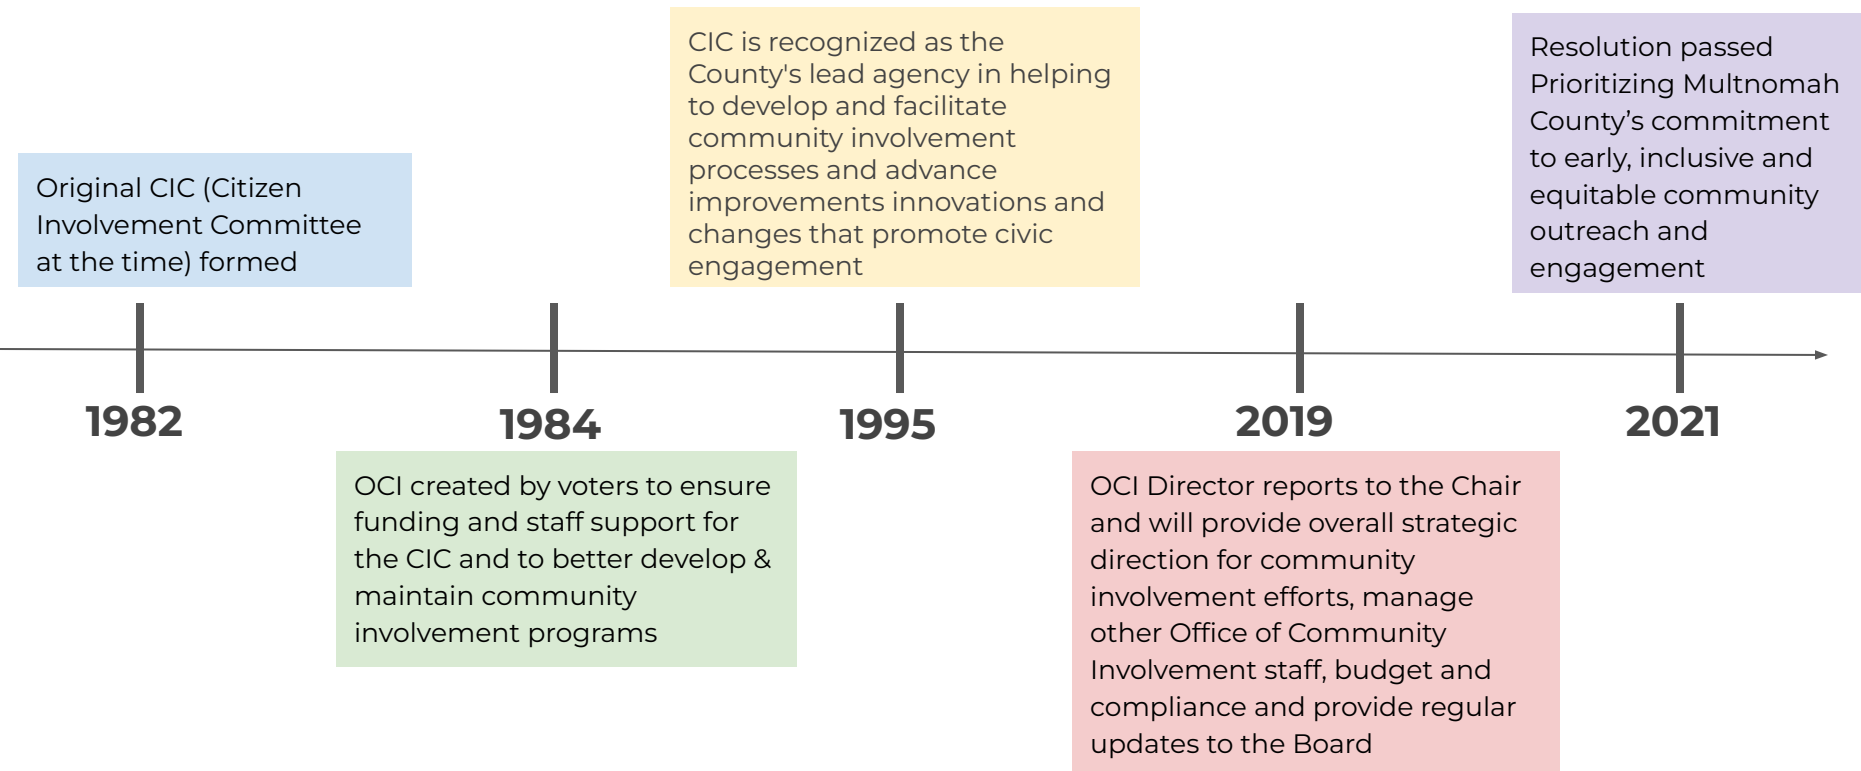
Original CIC (Citizen Involvement Committee at the time) formed

CIC is recognized as the County's lead agency in helping to develop and facilitate community involvement processes and advance improvements innovations and changes that promote civic engagement

Resolution passed Prioritizing Multnomah County's commitment to early, inclusive and equitable community outreach and engagement

1982

1984

1995

2019

2021

OCI created by voters to ensure funding and staff support for the CIC and to better develop & maintain community involvement programs

OCI Director reports to the Chair and will provide overall strategic direction for community involvement efforts, manage other Office of Community Involvement staff, budget and compliance and provide regular updates to the Board